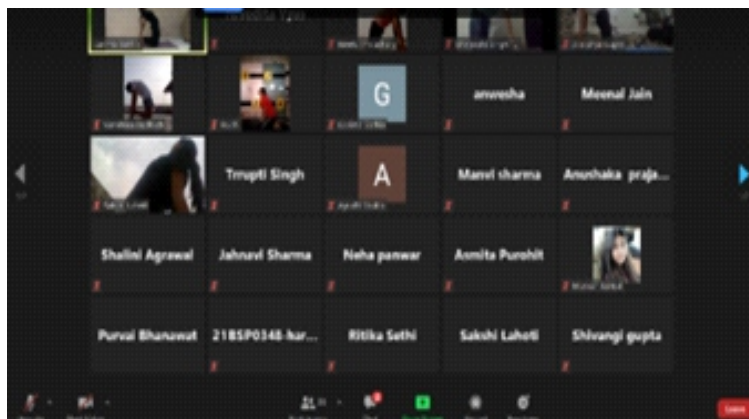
G

anvesha

Meenal Jain

Trrupti Singh

A

Manvi sharma

Anushaka praja...

Shalini Agrawal

Jahnavi Sharma

Neha panwar

Anmita Purohit

Purvai Bhanawat

21BSP0348-har...

Ritika Sethi

Sakshi Lahoti

Shivangi gupta

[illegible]